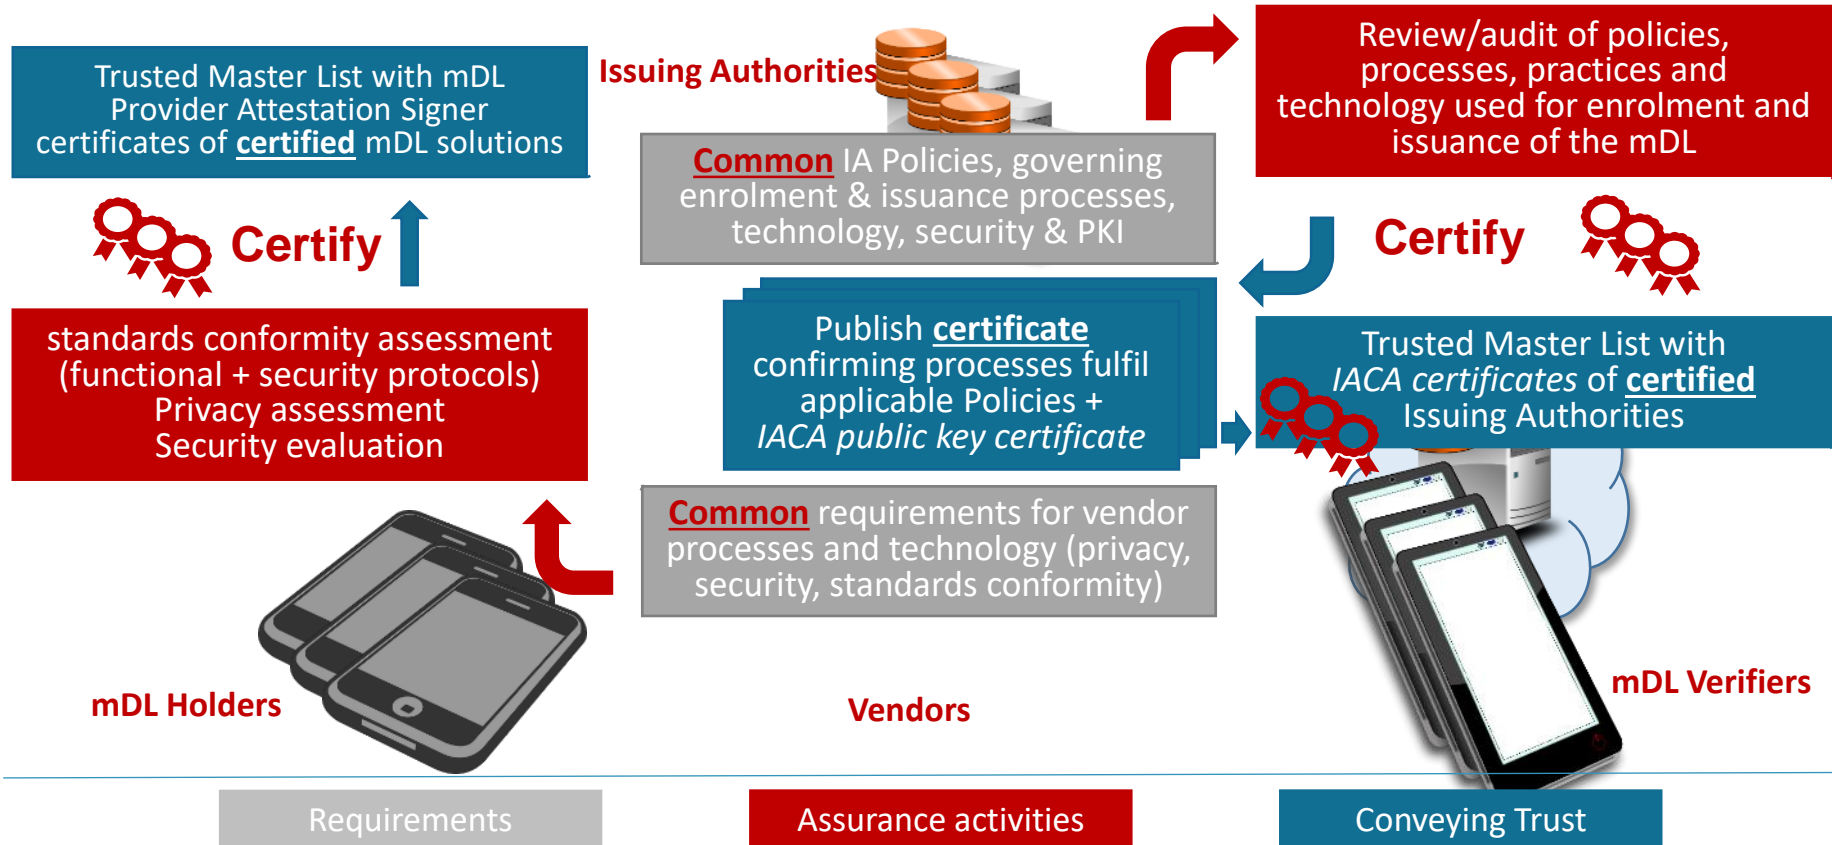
Trusted Master List with mDL Provider Attestation Signer certificates of certified mDL solutions

Issuing Authorities

Review/audit of policies, processes, practices and technology used for enrolment and issuance of the mDL

Common IA Policies, governing enrolment & issuance processes, technology, security & PKI

Certify

Certify

standards conformity assessment (functional + security protocols) Privacy assessment Security evaluation

Publish certificate confirming processes fulfil applicable Policies + IACA public key certificate

Trusted Master List with IACA certificates of certified Issuing Authorities

Common requirements for vendor processes and technology (privacy, security, standards conformity)

mDL Holders

Vendors

mDL Verifiers

Requirements

Assurance activities

Conveying Trust